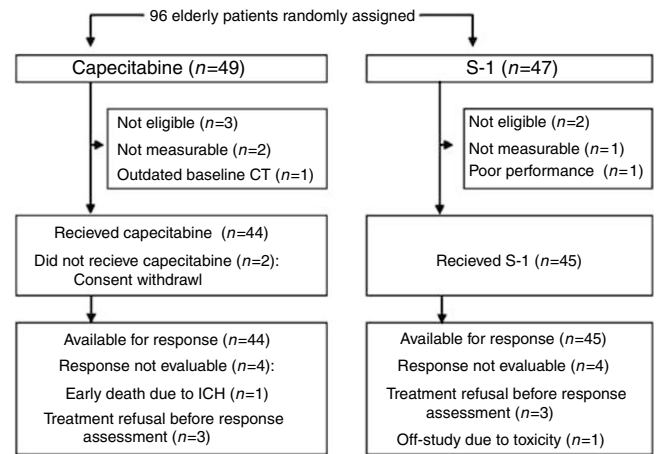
96 elderly patients randomly assigned

Capecitabine ($n$=49)

Not eligible ($n$=3)
Not measurable ($n$=2)
Outdated baseline CT ($n$=1)

Recieved capecitabine ($n$=44)
Did not recieve capecitabine ($n$=2): Consent withdrawl

Available for response ($n$=44)
Response not evaluable ($n$=4):
Early death due to ICH ($n$=1)
Treatment refusal before response assessment ($n$=3)

S-1 ($n$=47)

Not eligible ($n$=2)
Not measurable ($n$=1)
Poor performance ($n$=1)

Recieved S-1 ($n$=45)

Available for response ($n$=45)
Response not evaluable ($n$=4)
Treatment refusal before response assessment ($n$=3)
Off-study due to toxicity ($n$=1)